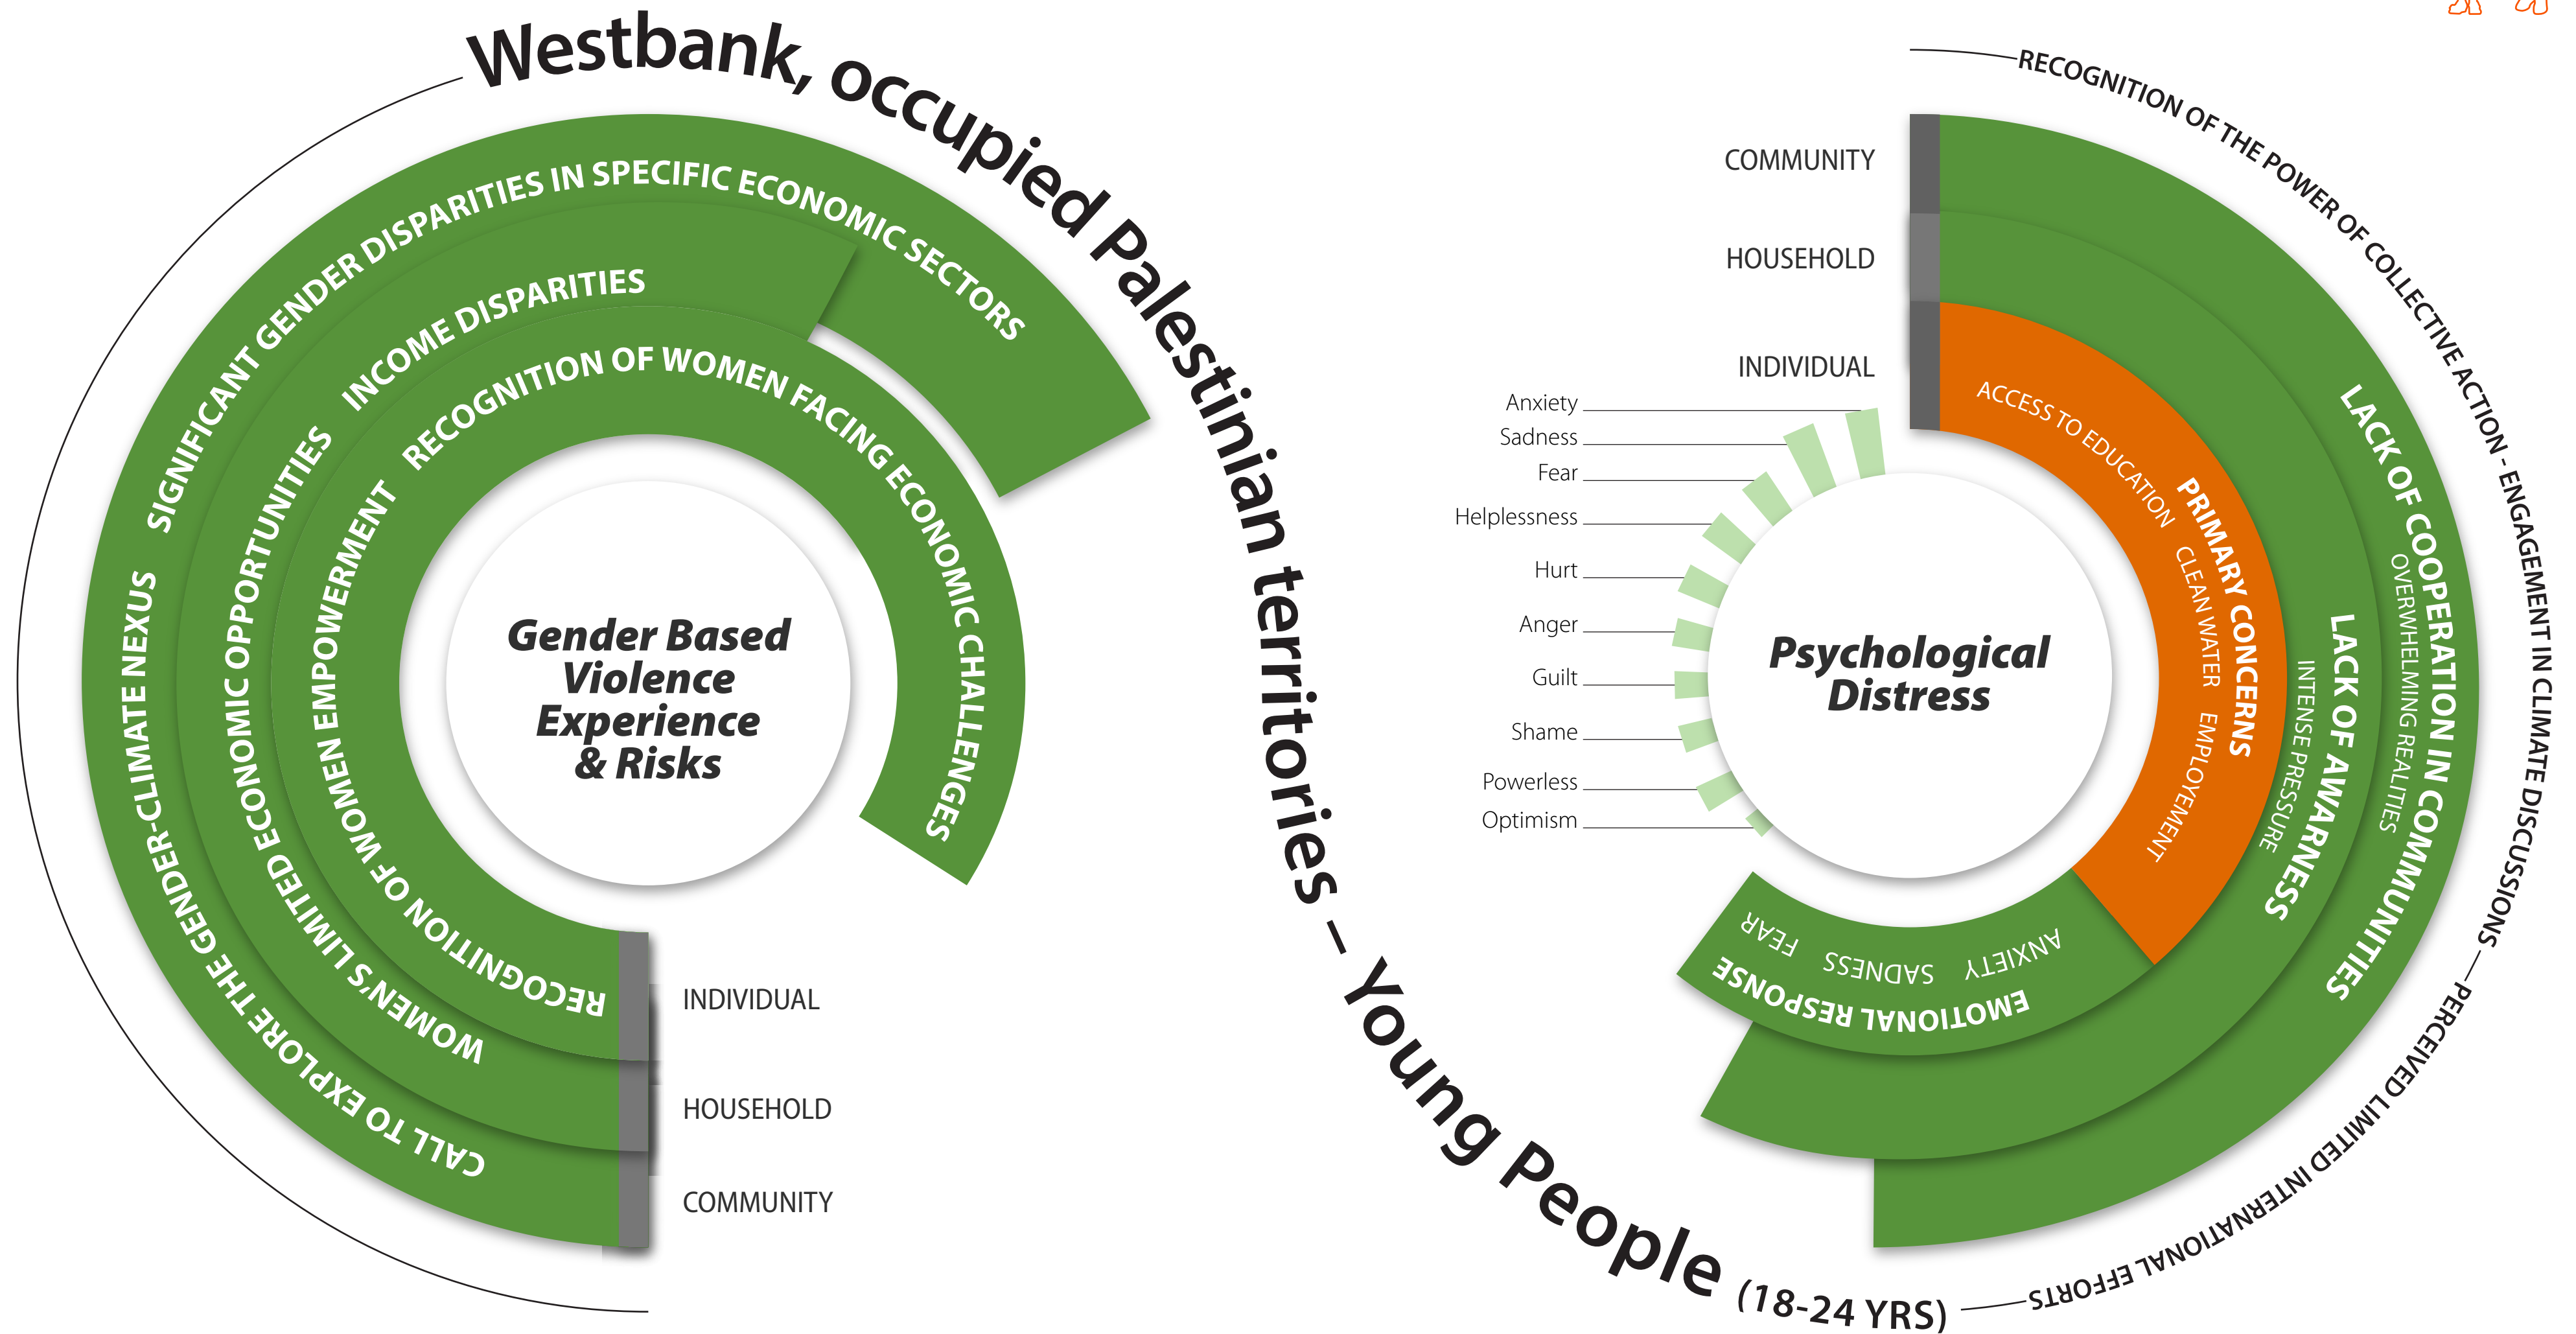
Westbank, occupied Palestinian territories – Young People (18-24 YRS)

SIGNIFICANT GENDER DISPARITIES IN SPECIFIC ECONOMIC SECTORS

INCOME DISPARITIES

RECOGNITION OF WOMEN FACING ECONOMIC CHALLENGES

CALL TO EXPLORE THE GENDER-CLIMATE NEXUS

WOMEN'S LIMITED ECONOMIC OPPORTUNITIES

RECOGNITION OF WOMEN EMPOWERMENT

Gender Based Violence Experience & Risks

INDIVIDUAL

HOUSEHOLD

COMMUNITY

RECOGNITION OF THE POWER OF COLLECTIVE ACTION - ENGAGEMENT IN CLIMATE DISCUSSIONS

PERCEIVED LIMITED INTERNATIONAL EFFORTS

COMMUNITY

HOUSEHOLD

INDIVIDUAL

Anxiety
Sadness
Fear
Helplessness
Hurt
Anger
Guilt
Shame
Powerless
Optimism

Psychological Distress

ACCESS TO EDUCATION

PRIMARY CONCERNS

CLEAN WATER

EMPLOYEMENT

INTENSE PRESSURE

LACK OF AWARENESS

OVERWHELMING REALITIES

LACK OF COOPERATION IN COMMUNITIES

FEAR SADNESS ANXIETY

EMOTIONAL RESPONSES